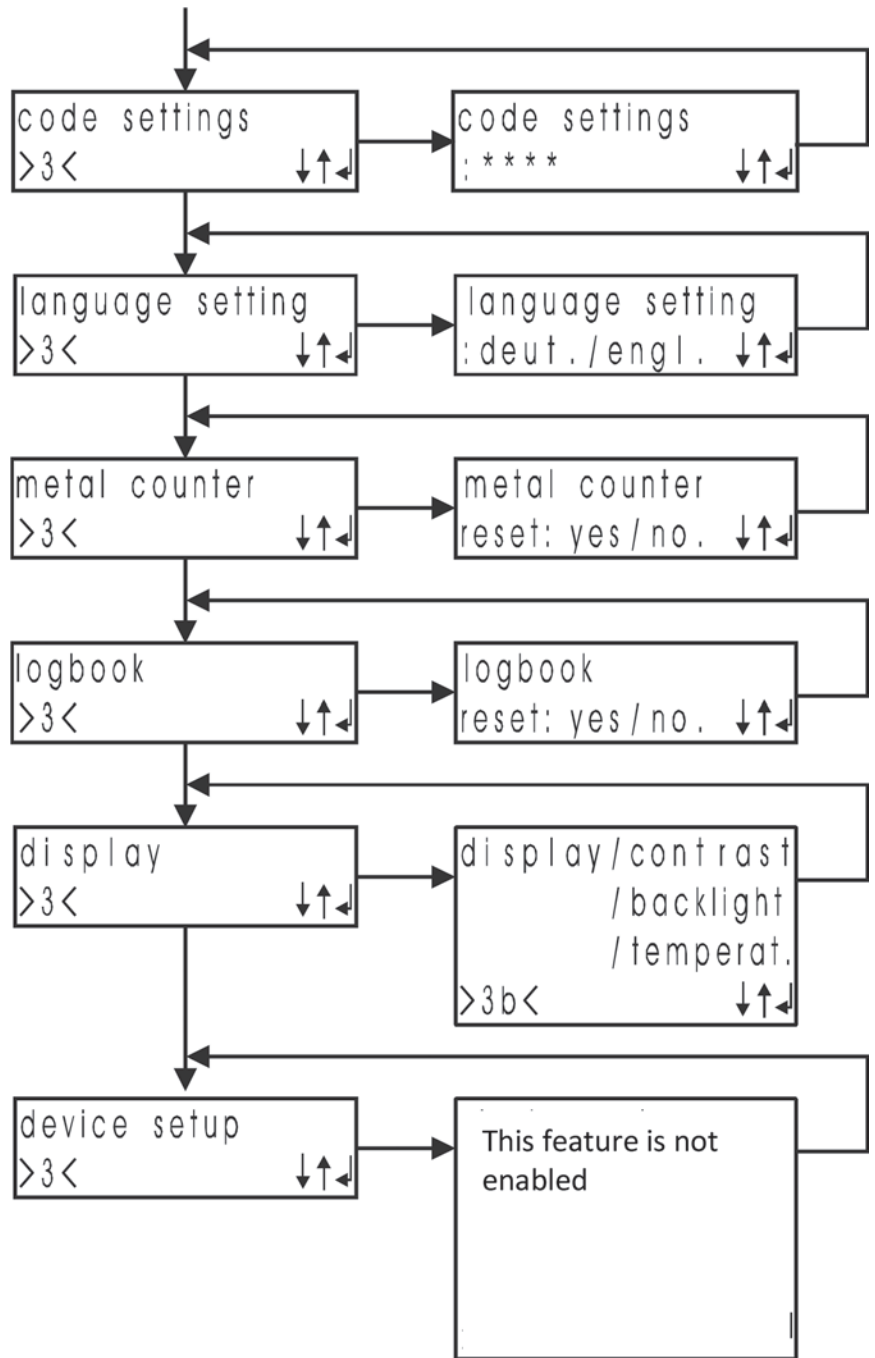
code settings
>3< ↓↑↲

code settings
:**** ↓↑↲

language setting
>3< ↓↑↲

language setting
:deut./engl. ↓↑↲

metal counter
>3< ↓↑↲

metal counter
reset: yes/no. ↓↑↲

logbook
>3< ↓↑↲

logbook
reset: yes/no. ↓↑↲

display
>3< ↓↑↲

display/contrast
/backlight
/temperat.
>3b< ↓↑↲

device setup
>3< ↓↑↲

This feature is not enabled